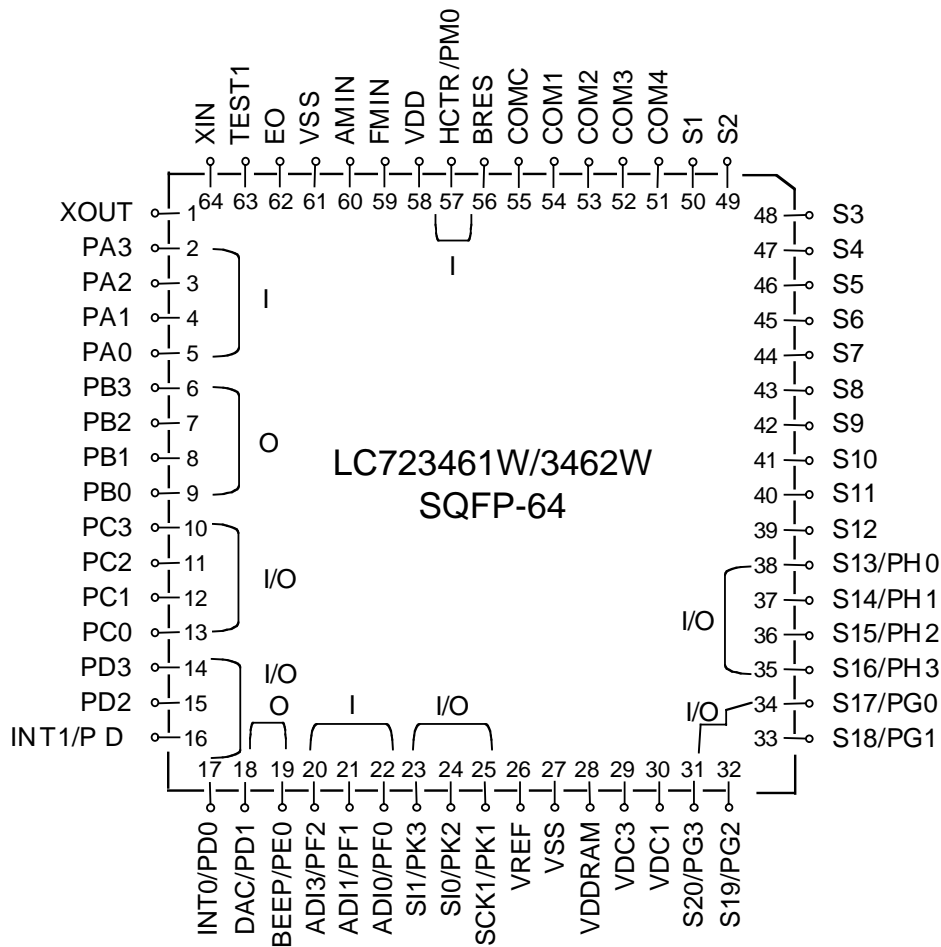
XIN
TEST1
EO
VSS
AMIN
FMIN
VDD
HCTR/PM0
BRES
COMC
COM1
COM2
COM3
COM4
S1
S2

64 63 62 61 60 59 58 57 56 55 54 53 52 51 50 49

I

XOUT 1
PA3 2
PA2 3
PA1 4
PA0 5
I
PB3 6
PB2 7
PB1 8
PB0 9
O
PC3 10
PC2 11
PC1 12
PC0 13
I/O
PD3 14
PD2 15
INT1/P D 16
I/O

48 S3
47 S4
46 S5
45 S6
44 S7
43 S8
42 S9
41 S10
40 S11
39 S12
38 S13/PH0
37 S14/PH1
36 S15/PH2
35 S16/PH3
I/O
34 S17/PG0
I/O
33 S18/PG1

LC723461W/3462W
SQFP-64

O
I
I/O

17 18 19 20 21 22 23 24 25 26 27 28 29 30 31 32

INT0/PD0
DAC/PD1
BEEP/PE0
ADI3/PF2
ADI1/PF1
ADI0/PF0
SI1/PK3
SI0/PK2
SCK1/PK1
VREF
VSS
VDDRAM
VDC3
VDC1
S20/PG3
S19/PG2